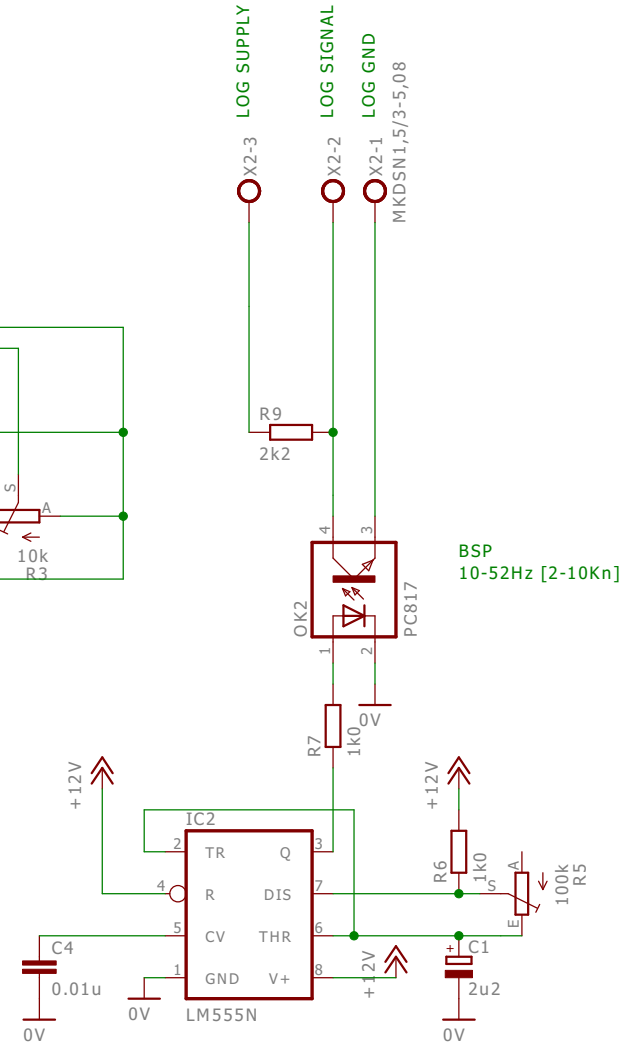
LOG SUPPLY
LOG SIGNAL
LOG GND
X2-3
X2-2
X2-1
MKDSN1,5/3-5,08

R9
2k2

S
A
10k
R3

4
3
BSP
10-52Hz [2-10Kn]
OK2
PC817
1
2
0V

R7
1k0

+12V
+12V
IC2
2 TR
Q 3
4 R
DIS 7
5 CV
THR 6
1 GND
V+ 8
LM555N
R6
1k0
S
A
100k
R5
E
C4
0.01u
0V
0V
+12V
+
C1
2u2
0V